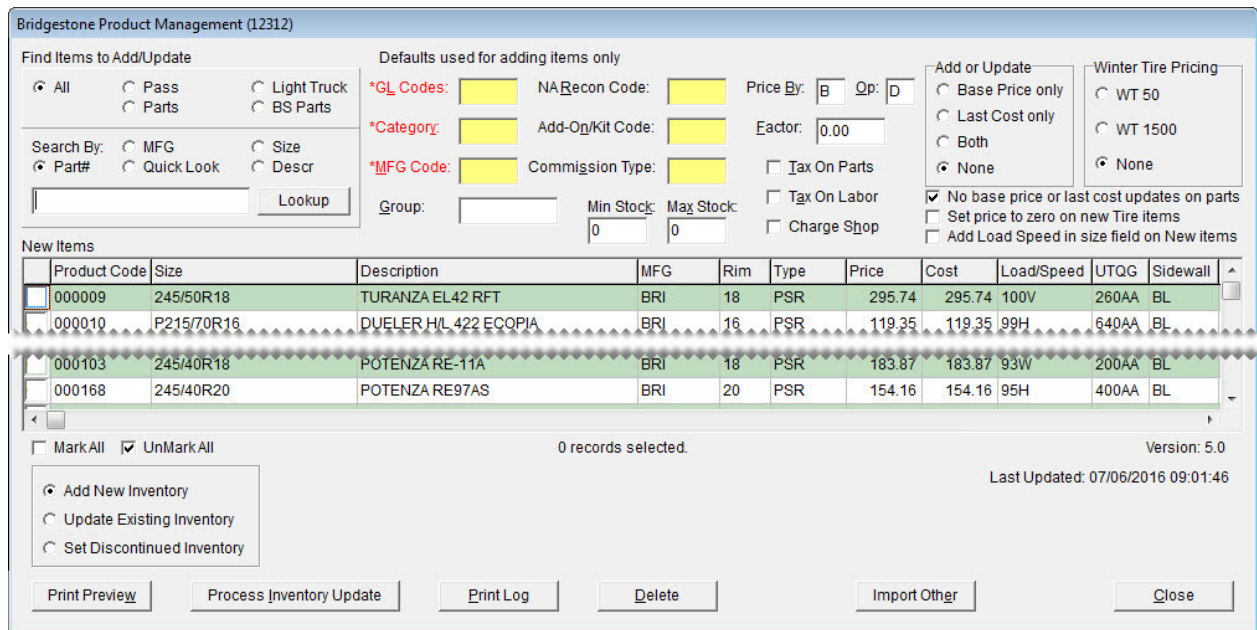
Bridgestone Product Management (12312)

Find Items to Add/Update
All
Pass
Light Truck
Parts
BS Parts

Search By:
MFG
Size
Part#
Quick Look
Descr

Lookup

Defaults used for adding items only
*GL Codes:
NA Recon Code:
*Category:
Add-On/Kit Code:
*MFG Code:
Commission Type:
Group:
Min Stock: 0
Max Stock: 0

Price By: B
Op: D
Factor: 0.00
Tax On Parts
Tax On Labor
Charge Shop

Add or Update
Base Price only
Last Cost only
Both
None

Winter Tire Pricing
WT 50
WT 1500
None

No base price or last cost updates on parts
Set price to zero on new Tire items
Add Load Speed in size field on New items

New Items

| | Product Code | Size | Description | MFG | Rim | Type | Price | Cost | Load/Speed | UTQG | Sidewall |
|---|---|---|---|---|---|---|---|---|---|---|---|
| | 000009 | 245/50R18 | TURANZA EL42 RFT | BRI | 18 | PSR | 295.74 | 295.74 | 100V | 260AA | BL |
| | 000010 | P215/70R16 | DUELER H/L 422 ECOPIA | BRI | 16 | PSR | 119.35 | 119.35 | 99H | 640AA | BL |
| | 000103 | 245/40R18 | POTENZA RE-11A | BRI | 18 | PSR | 183.87 | 183.87 | 93W | 200AA | BL |
| | 000168 | 245/40R20 | POTENZA RE97AS | BRI | 20 | PSR | 154.16 | 154.16 | 95H | 400AA | BL |

Mark All
UnMark All
0 records selected.
Version: 5.0
Last Updated: 07/06/2016 09:01:46

Add New Inventory
Update Existing Inventory
Set Discontinued Inventory

Print Preview
Process Inventory Update
Print Log
Delete
Import Other
Close